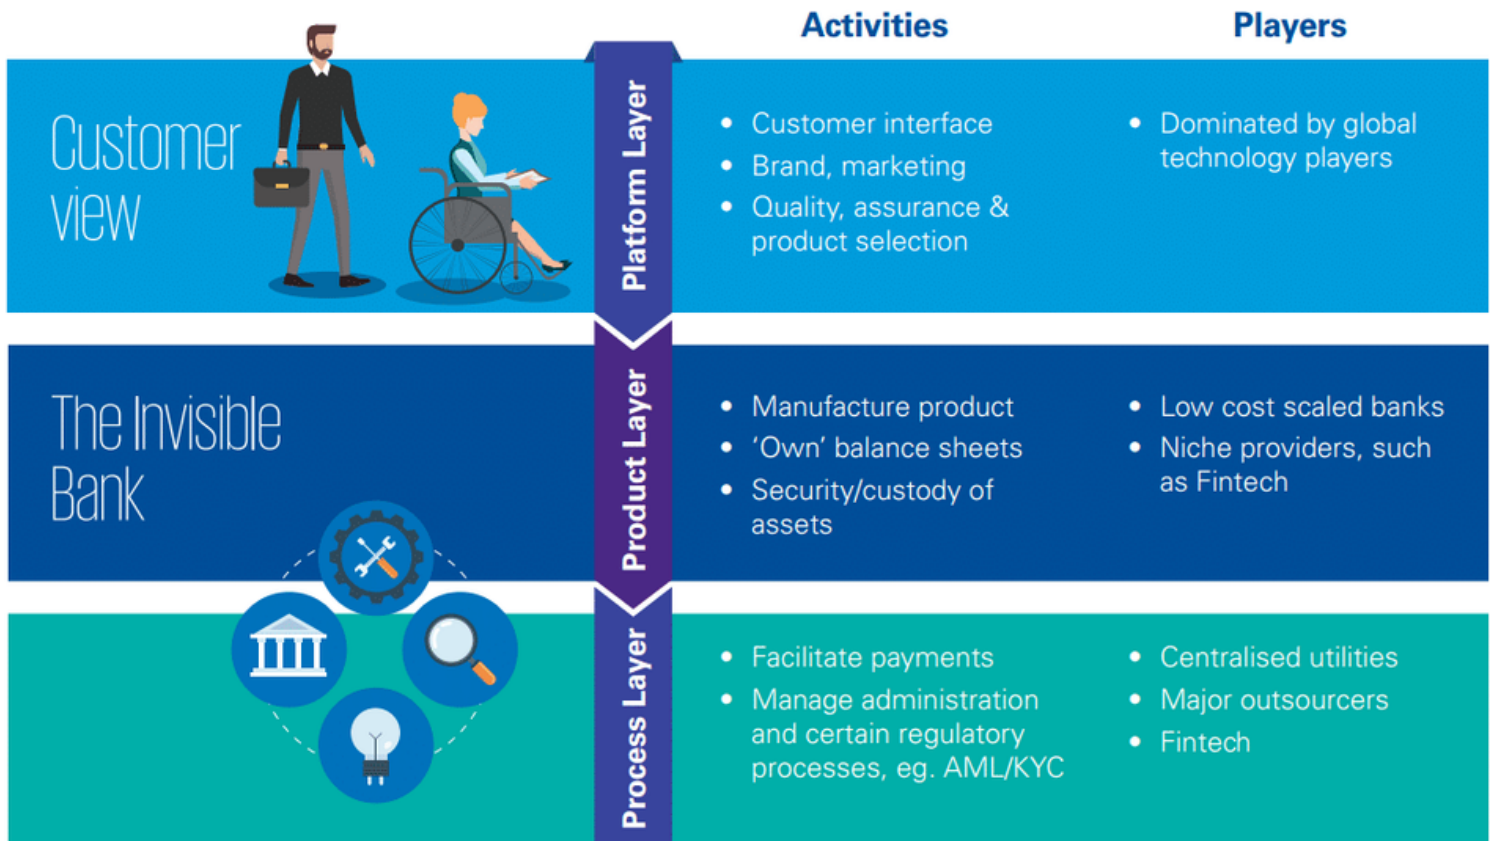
Activities

Players

Customer view

Platform Layer

- Customer interface
- Brand, marketing
- Quality, assurance & product selection

- Dominated by global technology players

The Invisible Bank

Product Layer

- Manufacture product
- 'Own' balance sheets
- Security/custody of assets

- Low cost scaled banks
- Niche providers, such as Fintech

Process Layer

- Facilitate payments
- Manage administration and certain regulatory processes, eg. AML/KYC

- Centralised utilities
- Major outsourcers
- Fintech